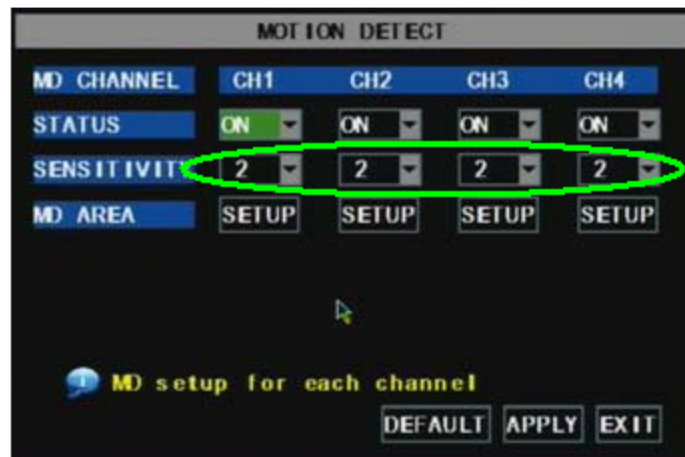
MOTION DETECT

| MD CHANNEL | CH1 | CH2 | CH3 | CH4 |
|---|---|---|---|---|
| STATUS | ON | ON | ON | ON |
| SENSITIVITY | 2 | 2 | 2 | 2 |
| MD AREA | SETUP | SETUP | SETUP | SETUP |

MD setup for each channel

DEFAULT APPLY EXIT